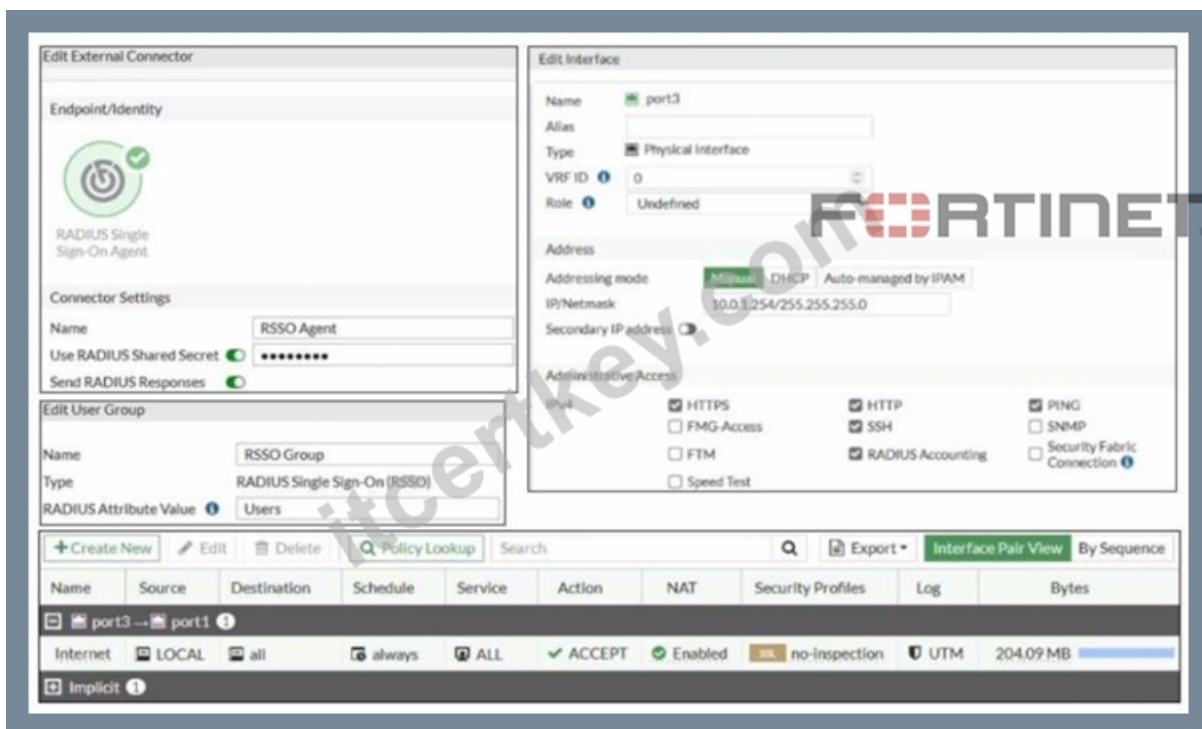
Edit External Connector

Endpoint/Identity

RADIUS Single Sign-On Agent

Connector Settings

Name | RSSO Agent
Use RADIUS Shared Secret | ••••••••
Send RADIUS Responses

Edit User Group

Name | RSSO Group
Type | RADIUS Single Sign-On (RSSO)
RADIUS Attribute Value | Users

Edit Interface

Name port3
Alias
Type Physical Interface
VRF ID 0
Role Undefined

Address

Addressing mode Manual DHCP Auto-managed by IPAM
IP/Netmask 10.0.1.254/255.255.255.0
Secondary IP address

Administrative Access

IPv4 HTTPS HTTP PING
FMG-Access SSH SNMP
FTM RADIUS Accounting Security Fabric Connection
Speed Test

FORTINET

itcertkey.com

+Create New Edit Delete Policy Lookup Search Export Interface Pair View By Sequence

| Name | Source | Destination | Schedule | Service | Action | NAT | Security Profiles | Log | Bytes |
|---|---|---|---|---|---|---|---|---|---|
| port3 → port1 1 | | | | | | | | | |
| Internet | LOCAL | all | always | ALL | ACCEPT | Enabled | SSL no-inspection | UTM | 204.09 MB |
| Implicit 1 | | | | | | | | | |